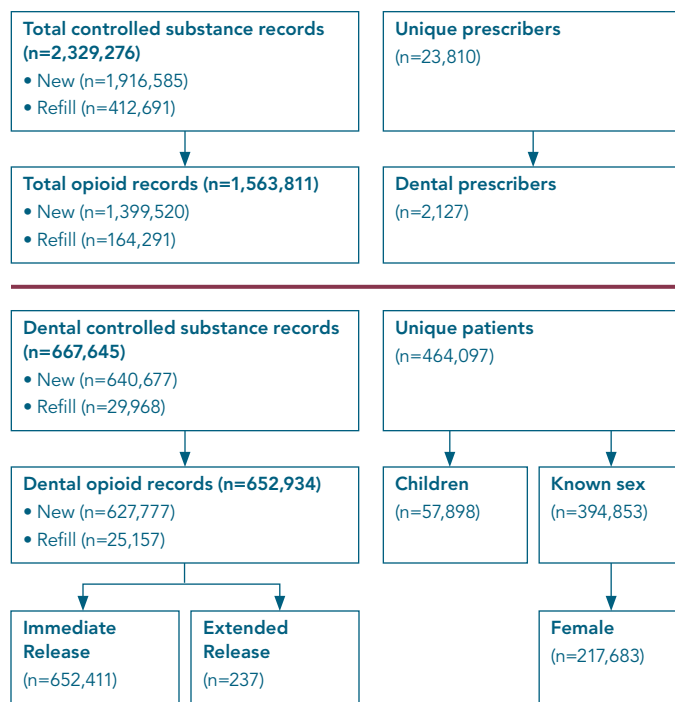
**Total controlled substance records (n=2,329,276)**
• New (n=1,916,585)
• Refill (n=412,691)

**Unique prescribers**
(n=23,810)

**Total opioid records (n=1,563,811)**
• New (n=1,399,520)
• Refill (n=164,291)

**Dental prescribers**
(n=2,127)

**Dental controlled substance records (n=667,645)**
• New (n=640,677)
• Refill (n=29,968)

**Unique patients**
(n=464,097)

**Dental opioid records (n=652,934)**
• New (n=627,777)
• Refill (n=25,157)

**Children**
(n=57,898)

**Known sex**
(n=394,853)

**Immediate Release**
(n=652,411)

**Extended Release**
(n=237)

**Female**
(n=217,683)